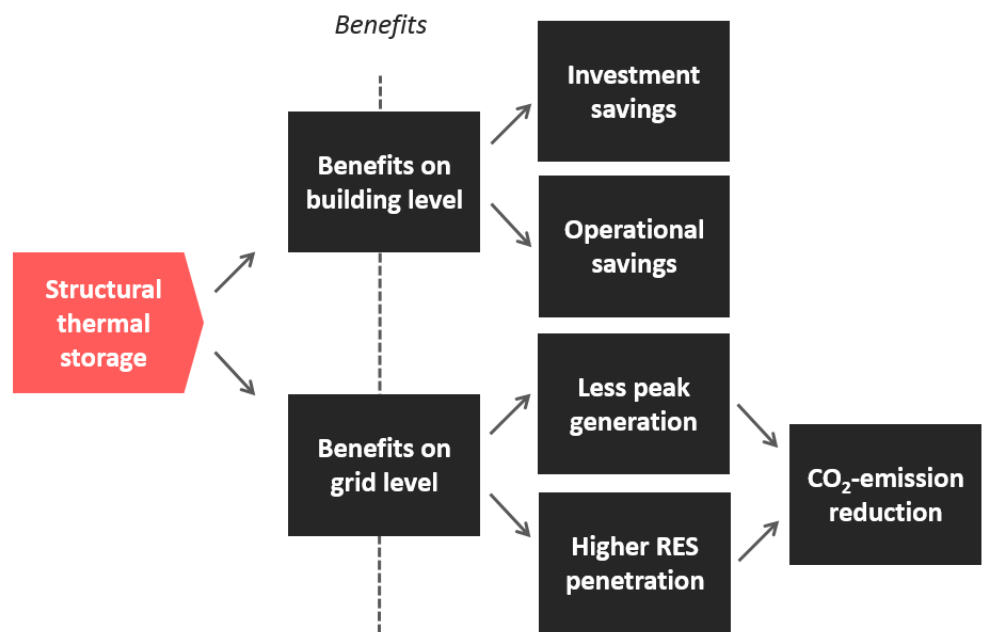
Benefits

Structural thermal storage

Benefits on building level

Benefits on grid level

Investment savings

Operational savings

Less peak generation

Higher RES penetration

$CO_2$-emission reduction